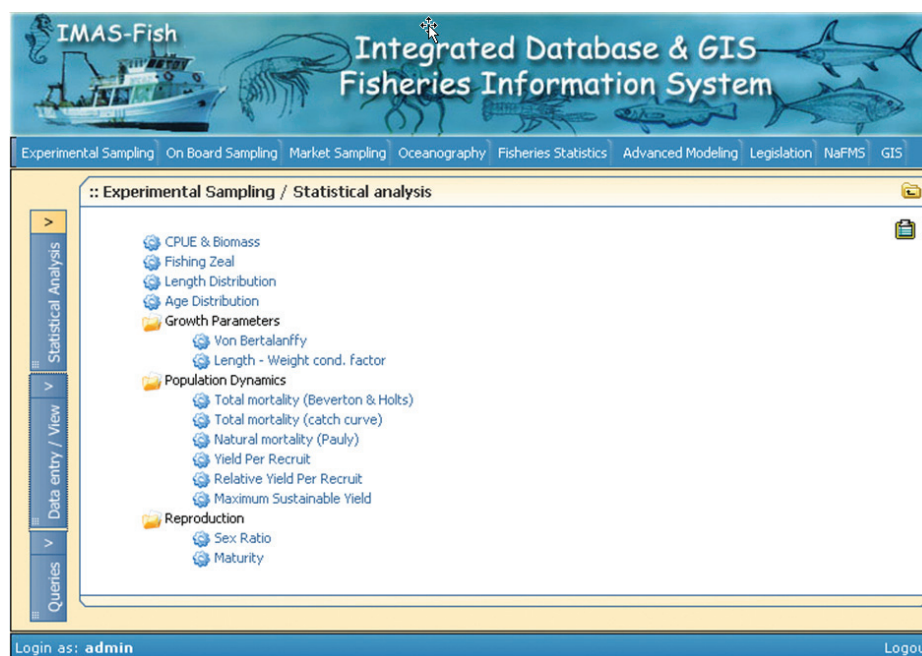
IMAS-Fish

Integrated Database & GIS
Fisheries Information System

Experimental Sampling | On Board Sampling | Market Sampling | Oceanography | Fisheries Statistics | Advanced Modeling | Legislation | NaFMS | GIS

:: Experimental Sampling / Statistical analysis

>
Statistical Analysis
>
Data entry / View
>
Queries

CPUE & Biomass
Fishing Zeal
Length Distribution
Age Distribution
Growth Parameters
Von Bertalanffy
Length - Weight cond. factor
Population Dynamics
Total mortality (Beverton & Holts)
Total mortality (catch curve)
Natural mortality (Pauly)
Yield Per Recruit
Relative Yield Per Recruit
Maximum Sustainable Yield
Reproduction
Sex Ratio
Maturity

Login as: admin
Logou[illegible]